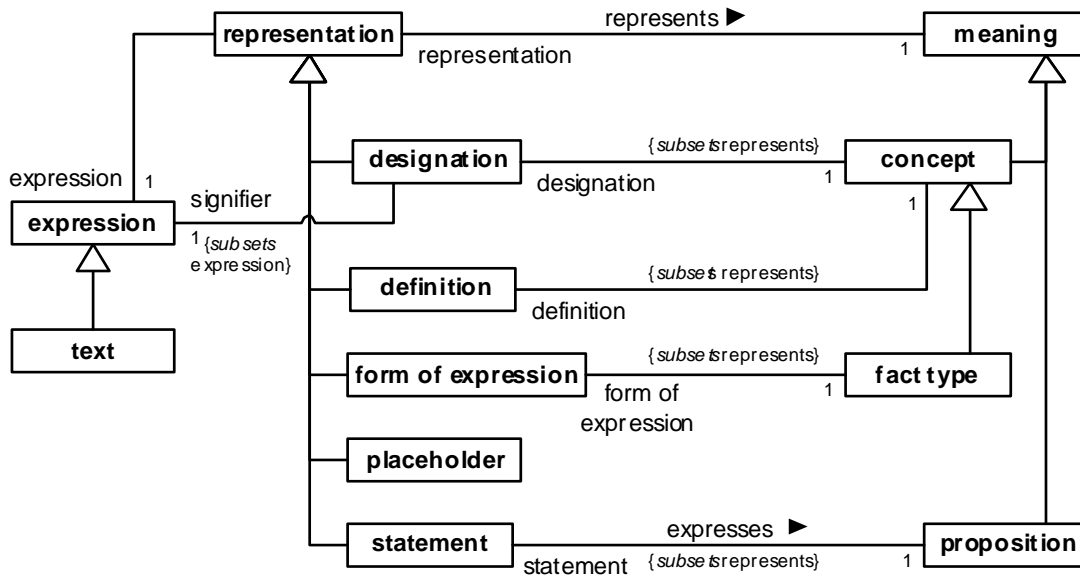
representation

represents ►

representation

1

meaning

designation

{subsets represents}

designation

1

concept

expression

1

signifier

expression

1 {subsets expression}

1

definition

{subsets represents}

definition

text

form of expression

{subsets represents}

form of expression

1

fact type

placeholder

statement

expresses ►

statement

{subsets represents}

1

proposition